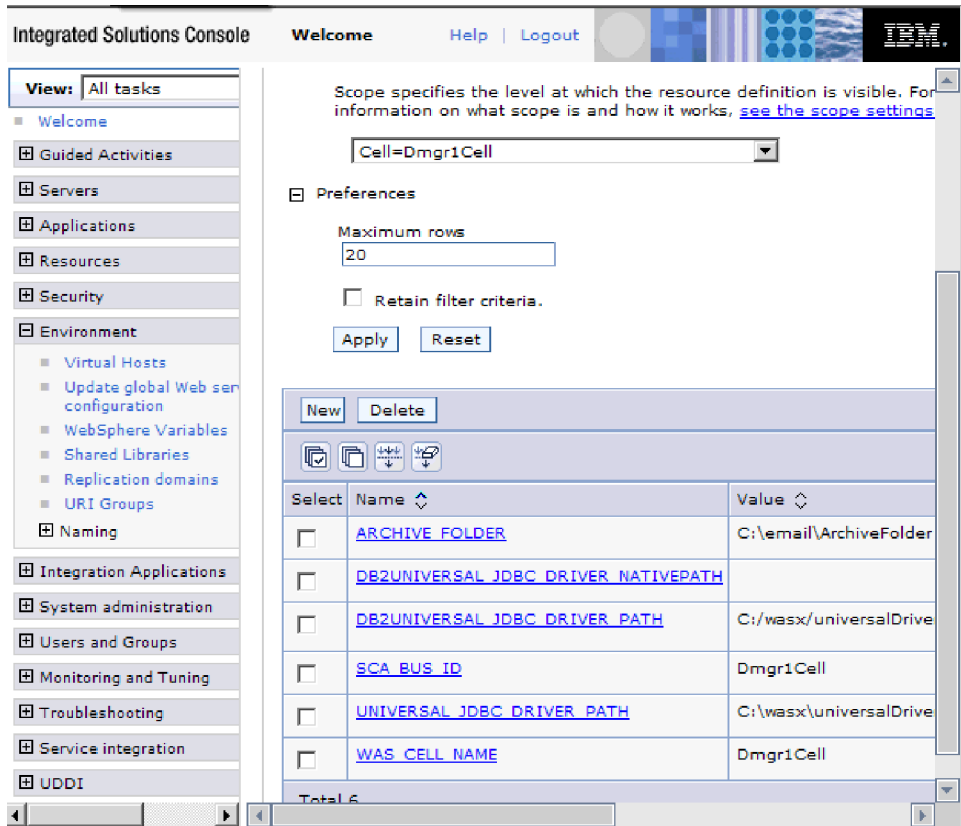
Integrated Solutions Console Welcome Help | Logout IBM.

View: All tasks
Welcome
⊞ Guided Activities
⊞ Servers
⊞ Applications
⊞ Resources
⊞ Security
⊟ Environment
Virtual Hosts
Update global Web ser configuration
WebSphere Variables
Shared Libraries
Replication domains
URI Groups
⊞ Naming
⊞ Integration Applications
⊞ System administration
⊞ Users and Groups
⊞ Monitoring and Tuning
⊞ Troubleshooting
⊞ Service integration
⊞ UDDI

Scope specifies the level at which the resource definition is visible. For information on what scope is and how it works, see the scope settings

Cell=Dmgr1Cell

⊟ Preferences

Maximum rows
20

Retain filter criteria.

Apply Reset

New Delete

| Select | Name | Value |
|---|---|---|
| | ARCHIVE_FOLDER | C:\email\ArchiveFolder |
| | DB2UNIVERSAL_JDBC_DRIVER_NATIVEPATH | |
| | DB2UNIVERSAL_JDBC_DRIVER_PATH | C:/wasx/universalDrive |
| | SCA_BUS_ID | Dmgr1Cell |
| | UNIVERSAL_JDBC_DRIVER_PATH | C:\wasx\universalDrive |
| | WAS_CELL_NAME | Dmgr1Cell |

Total 6